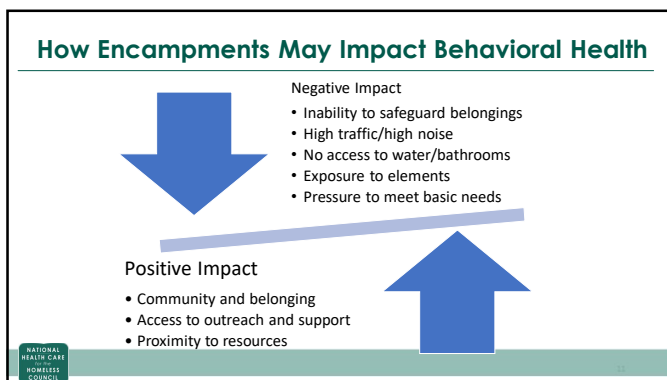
How Encampments May Impact Behavioral Health

Negative Impact

- Inability to safeguard belongings
- High traffic/high noise
- No access to water/bathrooms
- Exposure to elements
- Pressure to meet basic needs

Positive Impact

- Community and belonging
- Access to outreach and support
- Proximity to resources

NATIONAL HEALTH CARE for the HOMELESS COUNCIL

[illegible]